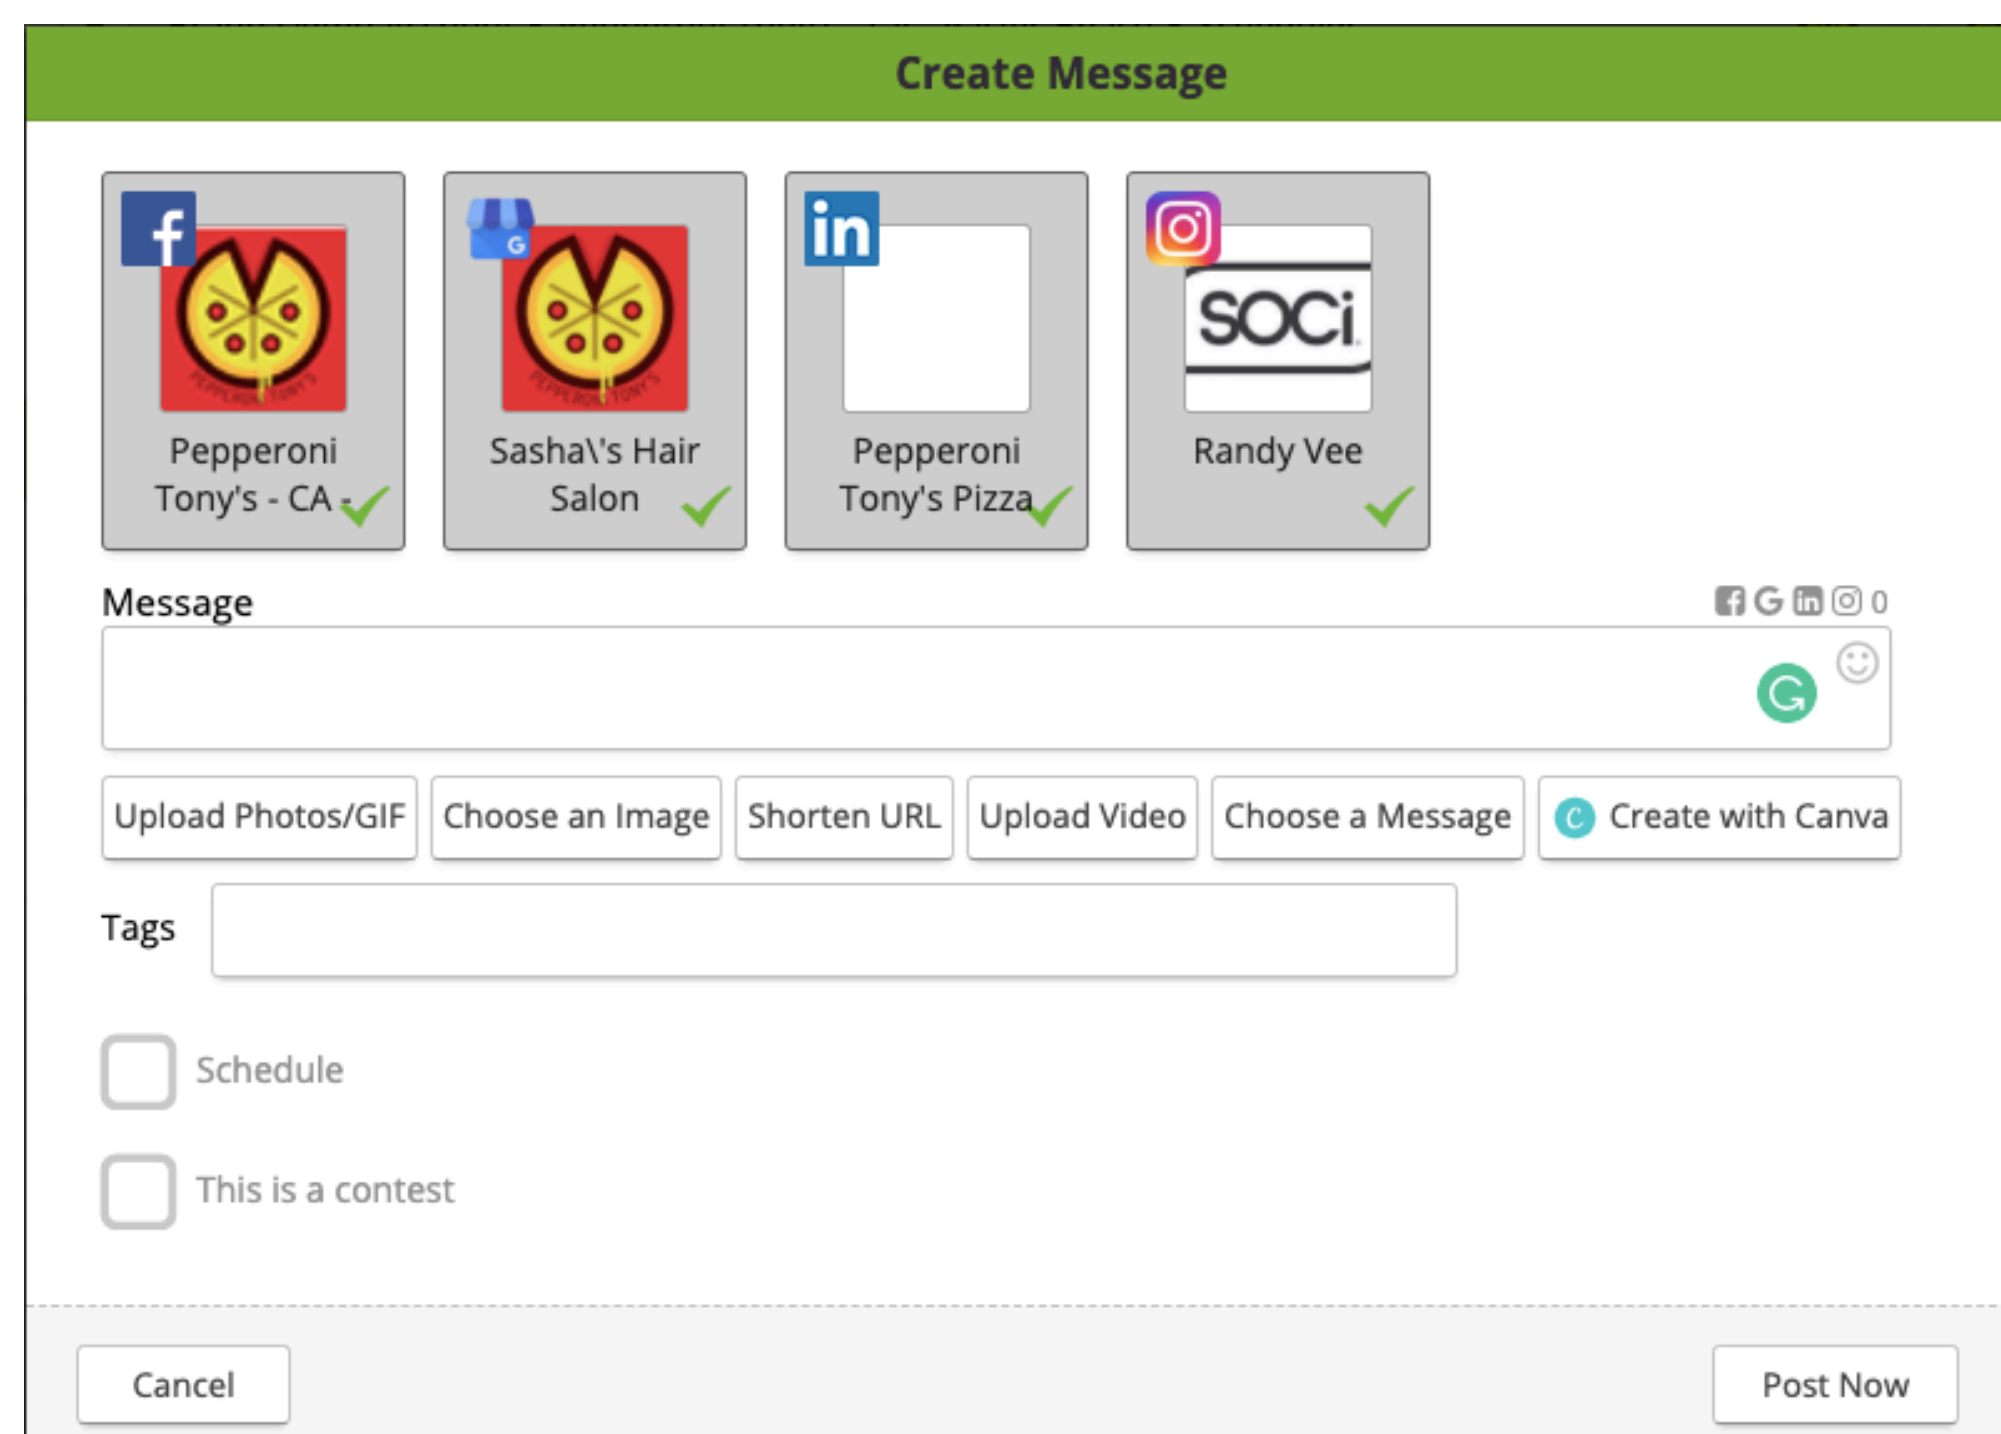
Create Message

Pepperoni Tony's - CA -

Sasha\'s Hair Salon

Pepperoni Tony's Pizza

SOCi

Randy Vee

Message

0

Upload Photos/GIF

Choose an Image

Shorten URL

Upload Video

Choose a Message

Create with Canva

Tags

Schedule

This is a contest

Cancel

Post Now